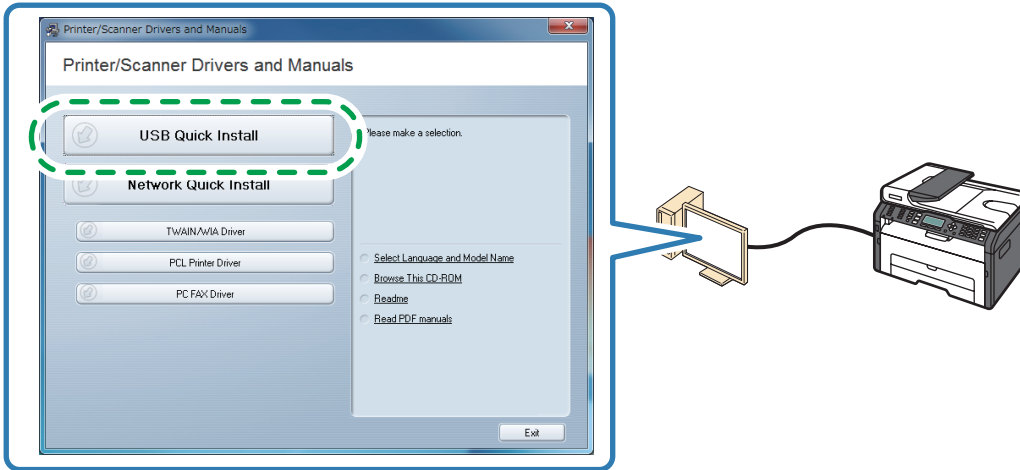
Printer/Scanner Drivers and Manuals

Printer/Scanner Drivers and Manuals

USB Quick Install

Network Quick Install

TWAIN/WIA Driver

PCL Printer Driver

PC FAX Driver

Please make a selection.

Select Language and Model Name

Browse This CD-ROM

Readme

Read PDF manuals

Exit